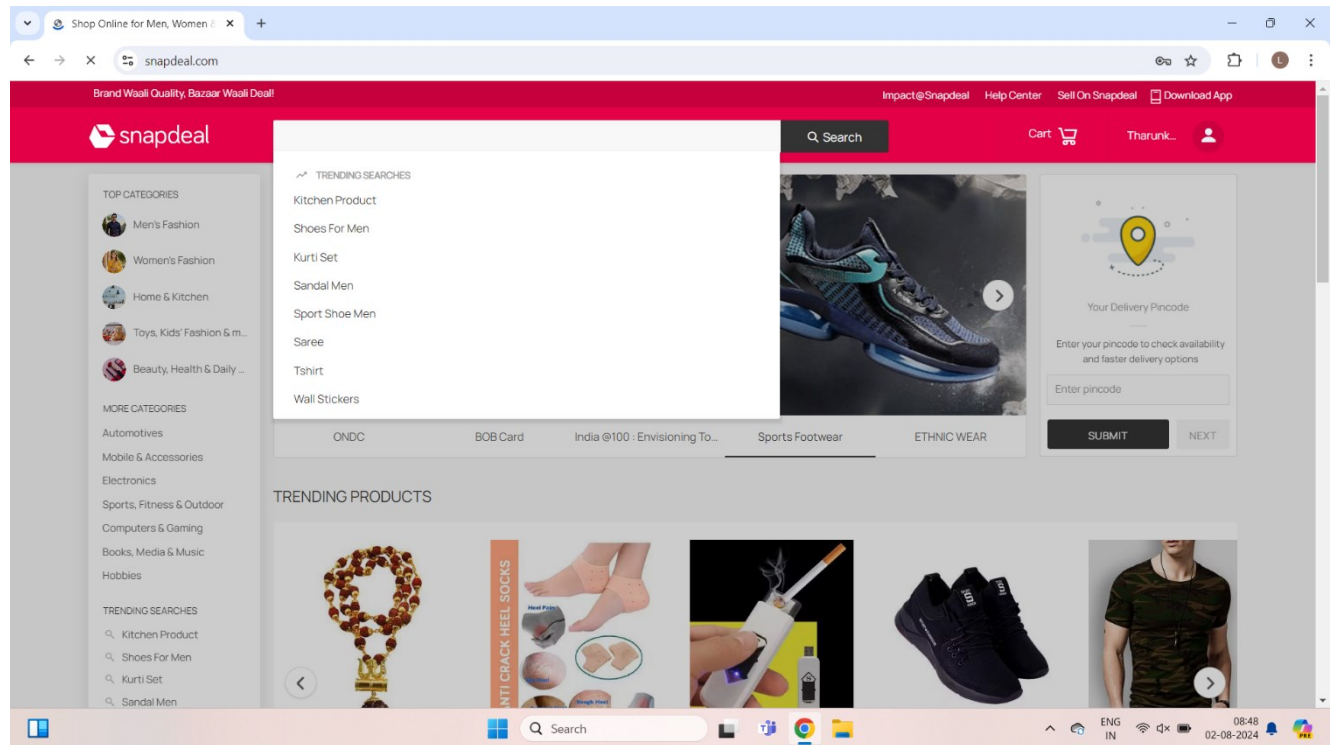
Shop Online for Men, Women &

snapdeal.com

Brand Waali Quality, Bazaar Waali Deal!

Impact@Snapdeal Help Center Sell On Snapdeal Download App

snapdeal

Search

Cart

Tharunk...

TOP CATEGORIES

Men's Fashion

Women's Fashion

Home & Kitchen

Toys, Kids' Fashion & m...

Beauty, Health & Daily ...

MORE CATEGORIES

Automotives

Mobile & Accessories

Electronics

Sports, Fitness & Outdoor

Computers & Gaming

Books, Media & Music

Hobbies

TRENDING SEARCHES

Kitchen Product

Shoes For Men

Kurti Set

Sandal Men

TRENDING SEARCHES

Kitchen Product

Shoes For Men

Kurti Set

Sandal Men

Sport Shoe Men

Saree

Tshirt

Wall Stickers

ONDC

BOB Card

India @100 : Envisioning To...

Sports Footwear

ETHNIC WEAR

Your Delivery Pincode

Enter your pincode to check availability and faster delivery options

Enter pincode

SUBMIT

NEXT

TRENDING PRODUCTS

ANTI CRACK HEEL SOCKS

Search

ENG IN

08:48
02-08-2024